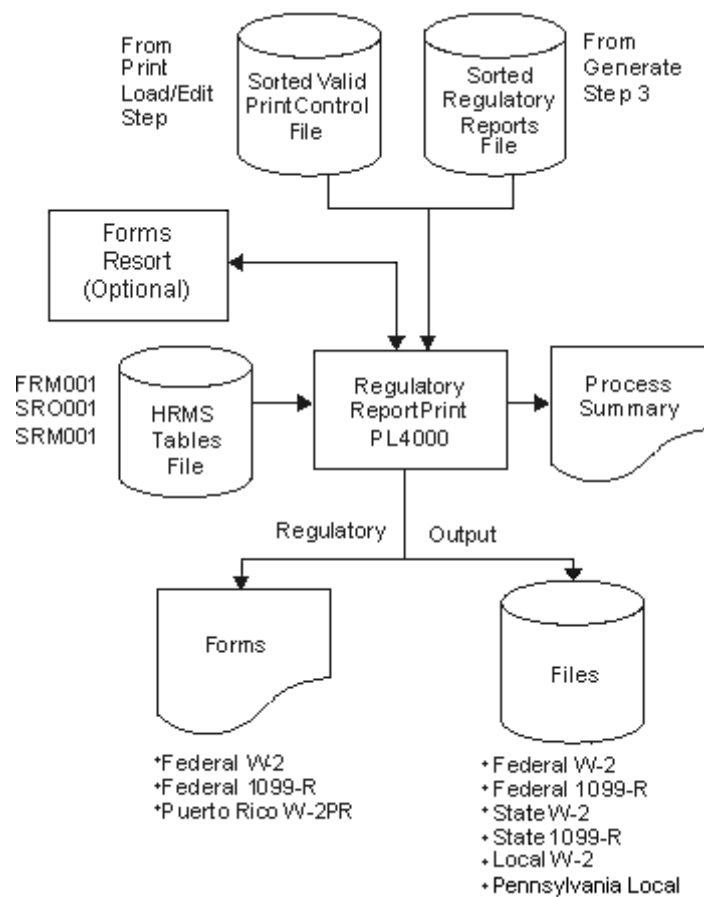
From Print Load/Edit Step

Sorted Valid Print Control File

Sorted Regulatory Reports File

From Generate Step 3

Forms Resort (Optional)

FRM001
SRO001
SRM001

HRMS Tables File

Regulatory Report Print PL4000

Process Summary

Regulatory Output

Forms

Files

•Federal W-2
•Federal 1099-R
•Puerto Rico W-2PR

•Federal W-2
•Federal 1099-R
•State W-2
•State 1099-R
•Local W-2
•Pennsylvania Local